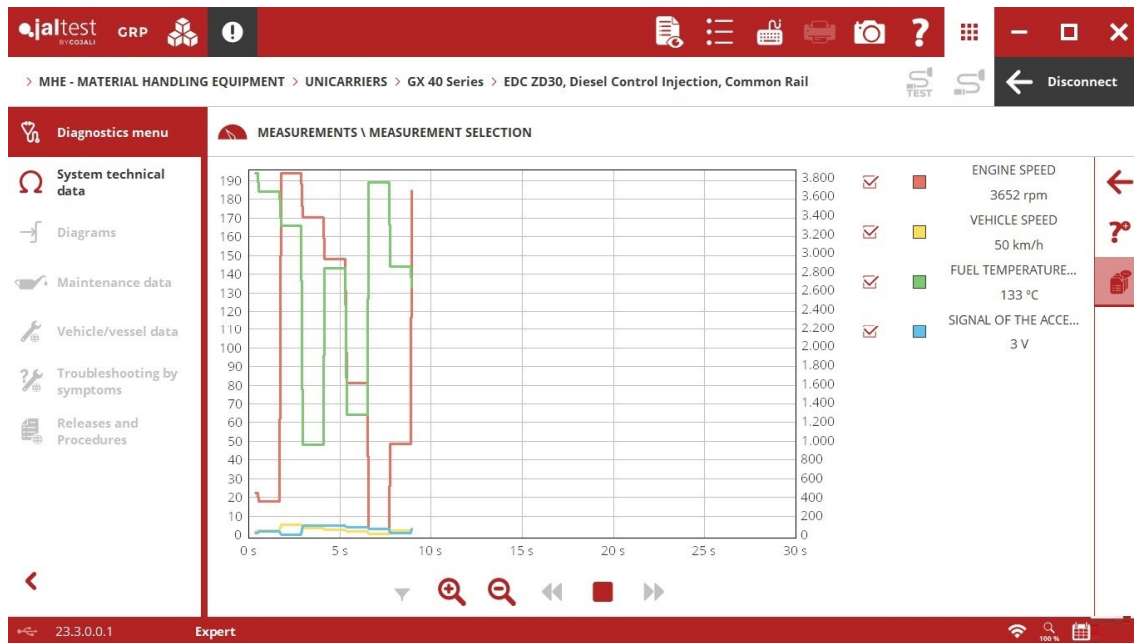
jaltest BY COJALI GRP

> MHE - MATERIAL HANDLING EQUIPMENT > UNICARRIERS > GX 40 Series > EDC ZD30, Diesel Control Injection, Common Rail

TEST

Disconnect

Diagnostics menu

System technical data

Diagrams

Maintenance data

Vehicle/vessel data

Troubleshooting by symptoms

Releases and Procedures

MEASUREMENTS \ MEASUREMENT SELECTION

190 180 170 160 150 140 130 120 110 100 90 80 70 60 50 40 30 20 10 0

3.800 3.600 3.400 3.200 3.000 2.800 2.600 2.400 2.200 2.000 1.800 1.600 1.400 1.200 1.000 800 600 400 200 0

0 s 5 s 10 s 15 s 20 s 25 s 30 s

ENGINE SPEED
3652 rpm

VEHICLE SPEED
50 km/h

FUEL TEMPERATURE...
133 °C

SIGNAL OF THE ACCE...
3 V

23.3.0.0.1 Expert

100 %